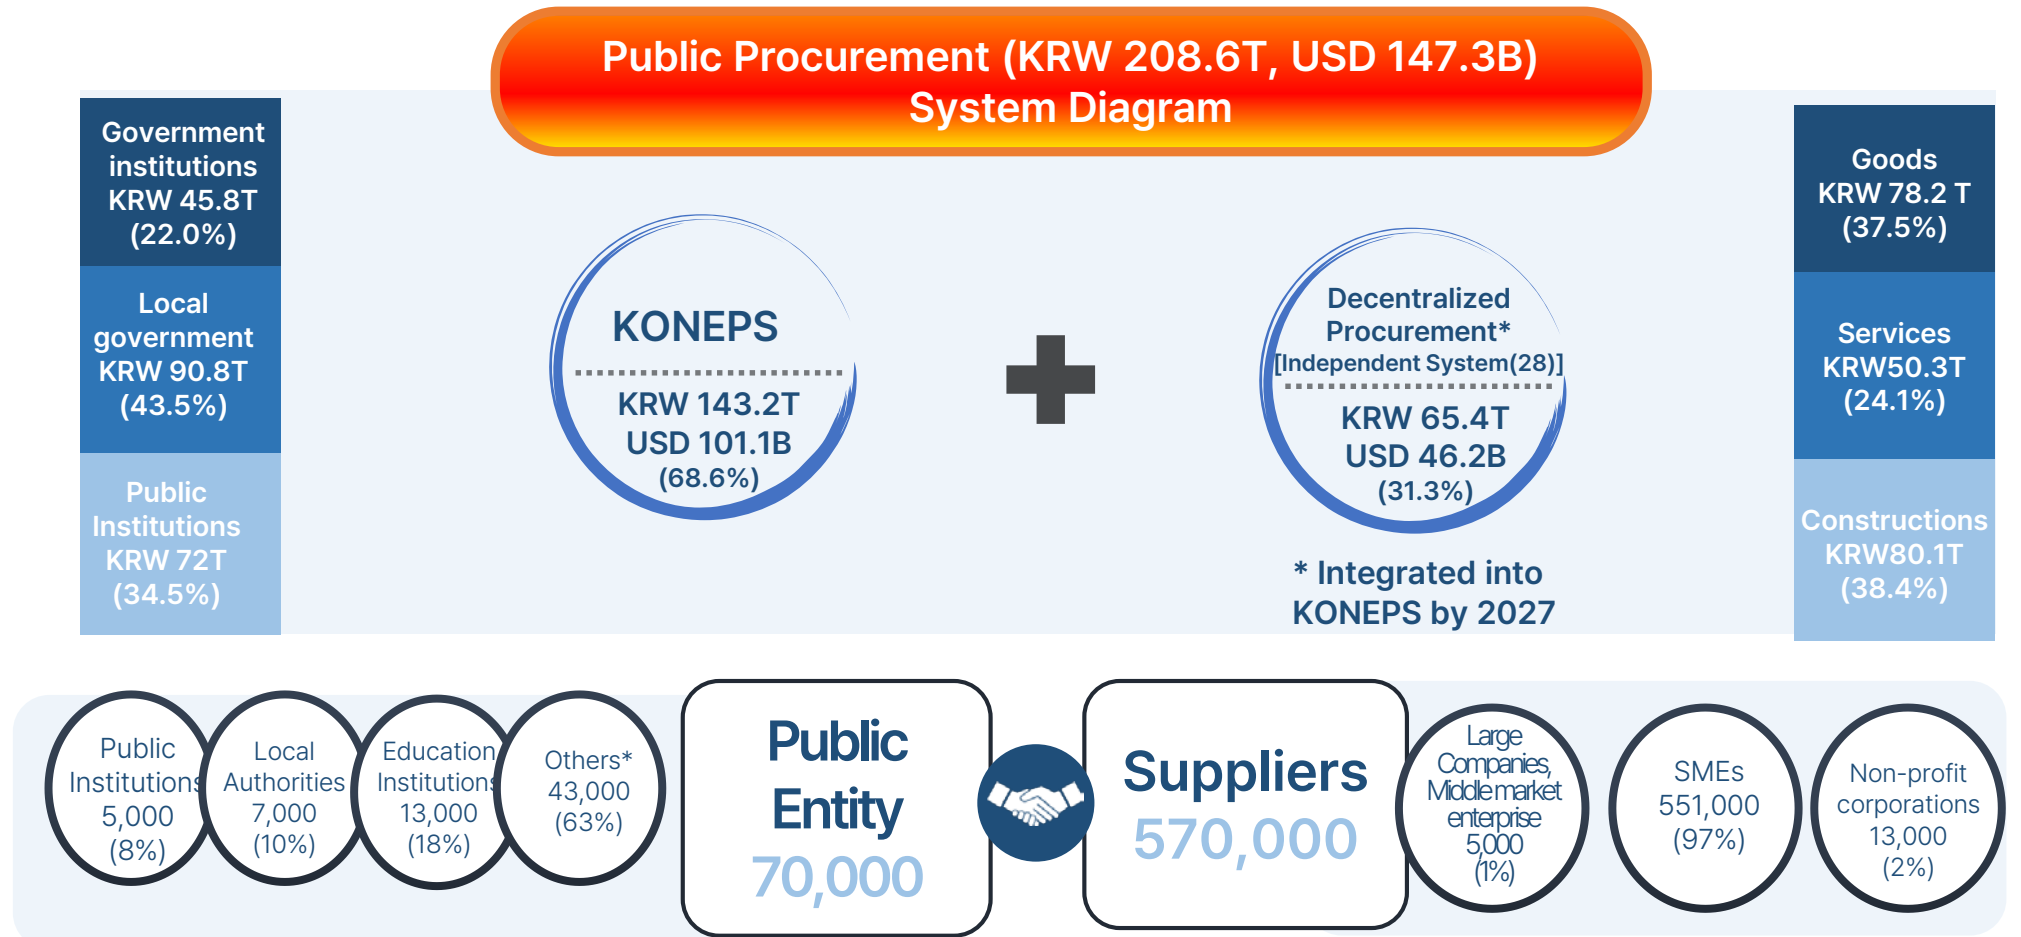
Public Procurement (KRW 208.6T, USD 147.3B)
System Diagram

Government institutions
KRW 45.8T
(22.0%)

Local government
KRW 90.8T
(43.5%)

Public Institutions
KRW 72T
(34.5%)

KONEPS
KRW 143.2T
USD 101.1B
(68.6%)

Decentralized Procurement*
[Independent System(28)]
KRW 65.4T
USD 46.2B
(31.3%)

* Integrated into KONEPS by 2027

Goods
KRW 78.2 T
(37.5%)

Services
KRW50.3T
(24.1%)

Constructions
KRW80.1T
(38.4%)

Public Institutions
5,000
(8%)

Local Authorities
7,000
(10%)

Education Institutions
13,000
(18%)

Others*
43,000
(63%)

Public Entity
70,000

Suppliers
570,000

Large Companies, Middle market enterprise
5,000
(1%)

SMEs
551,000
(97%)

Non-profit corporations
13,000
(2%)